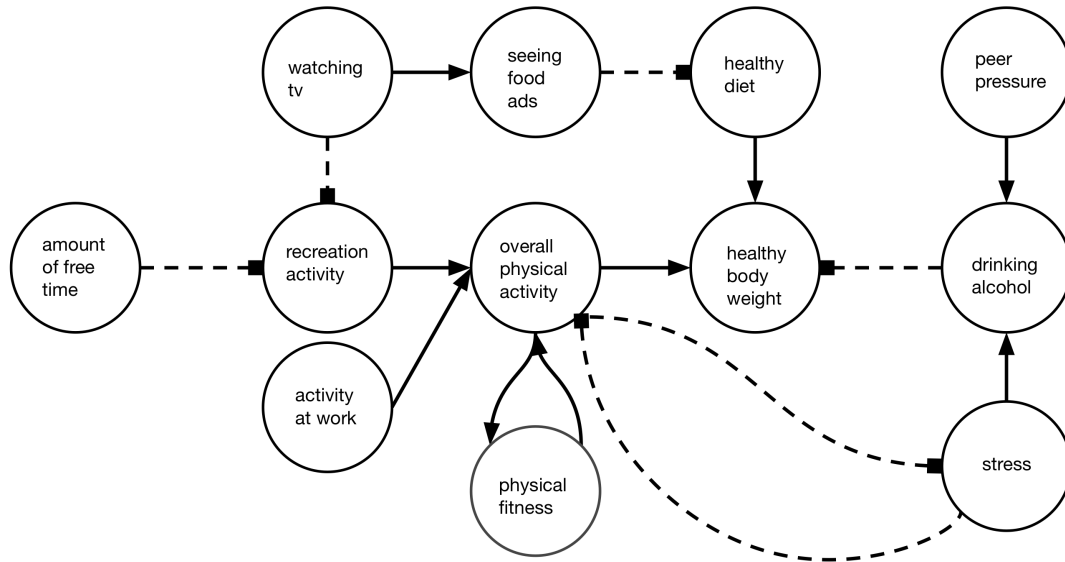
watching tv

seeing food ads

healthy diet

peer pressure

amount of free time

recreation activity

overall physical activity

healthy body weight

drinking alcohol

activity at work

physical fitness

stress